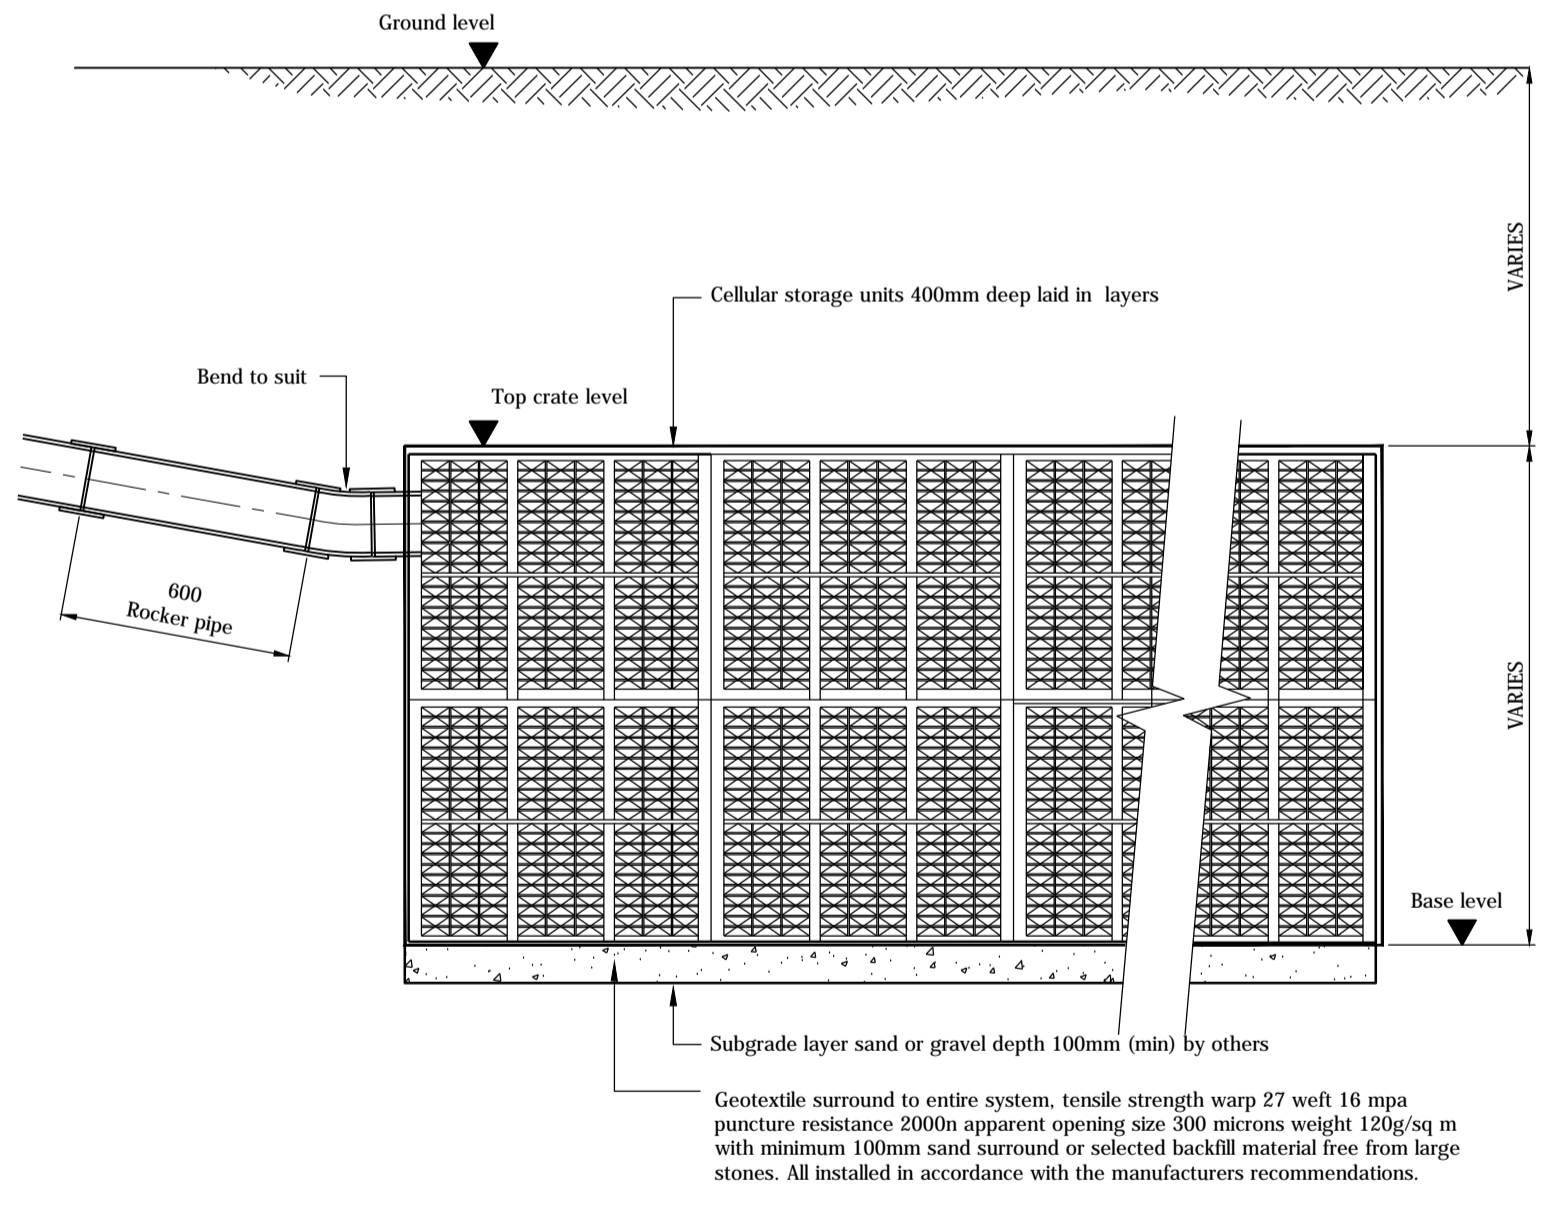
Ground level

VARIES

Cellular storage units 400mm deep laid in layers

Bend to suit

Top crate level

600
Rocker pipe

VARIES

Base level

Subgrade layer sand or gravel depth 100mm (min) by others

Geotextile surround to entire system, tensile strength warp 27 weft 16 mpa puncture resistance 2000n apparent opening size 300 microns weight 120g/sq m with minimum 100mm sand surround or selected backfill material free from large stones. All installed in accordance with the manufacturers recommendations.